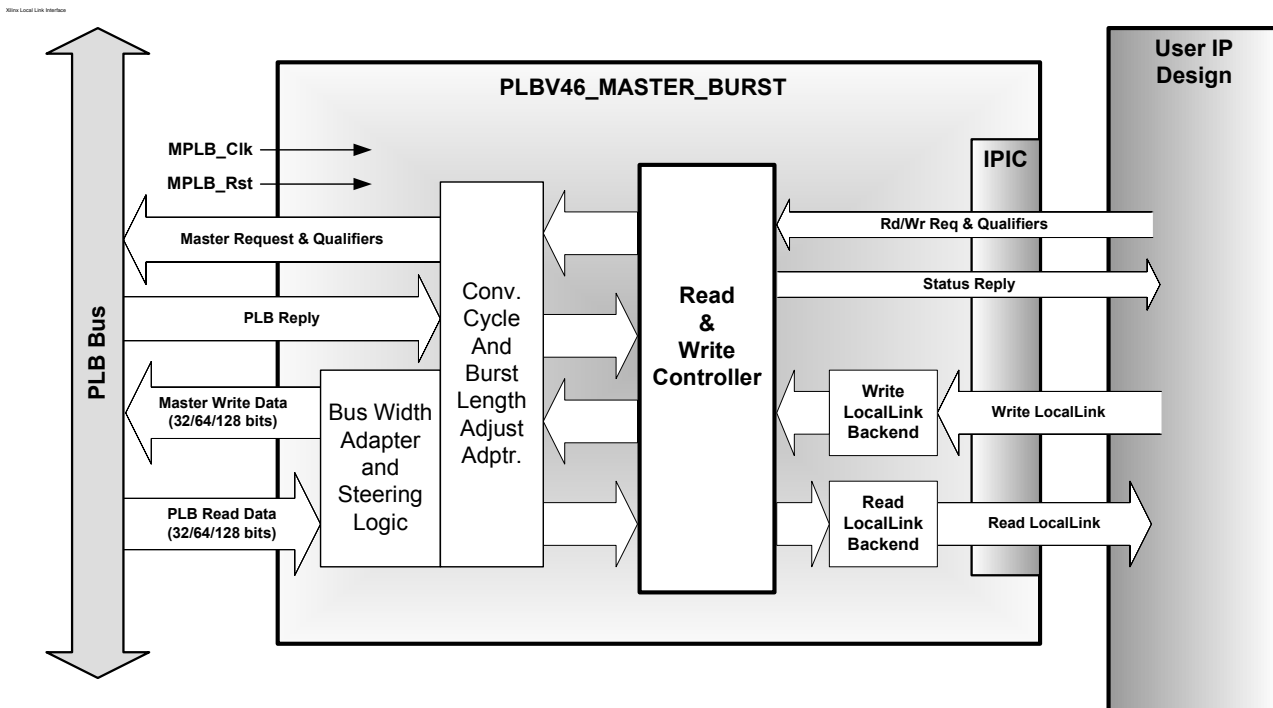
Xilinx Local Link Interface

User IP Design

PLBV46_MASTER_BURST

MPLB_Clk

MPLB_Rst

IPIC

Master Request & Qualifiers

Rd/Wr Req & Qualifiers

Status Reply

PLB Bus

PLB Reply

Conv. Cycle And Burst Length Adjust Adptr.

Read & Write Controller

Master Write Data (32/64/128 bits)

Bus Width Adapter and Steering Logic

Write LocalLink Backend

Write LocalLink

PLB Read Data (32/64/128 bits)

Read LocalLink Backend

Read LocalLink